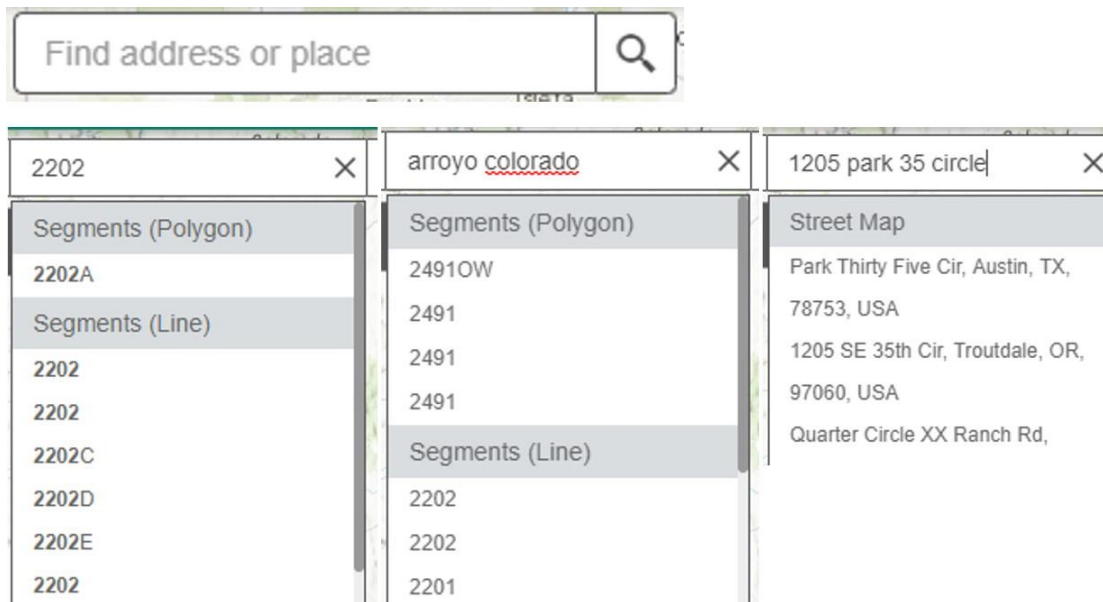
Find address or place

Isleta

2202 ×

Segments (Polygon)

2202A

Segments (Line)

2202

2202

2202C

2202D

2202E

2202

arroyo colorado ×

Segments (Polygon)

2491OW

2491

2491

2491

Segments (Line)

2202

2202

2201

1205 park 35 circle ×

Street Map

Park Thirty Five Cir, Austin, TX, 78753, USA

1205 SE 35th Cir, Troutdale, OR, 97060, USA

Quarter Circle XX Ranch Rd,